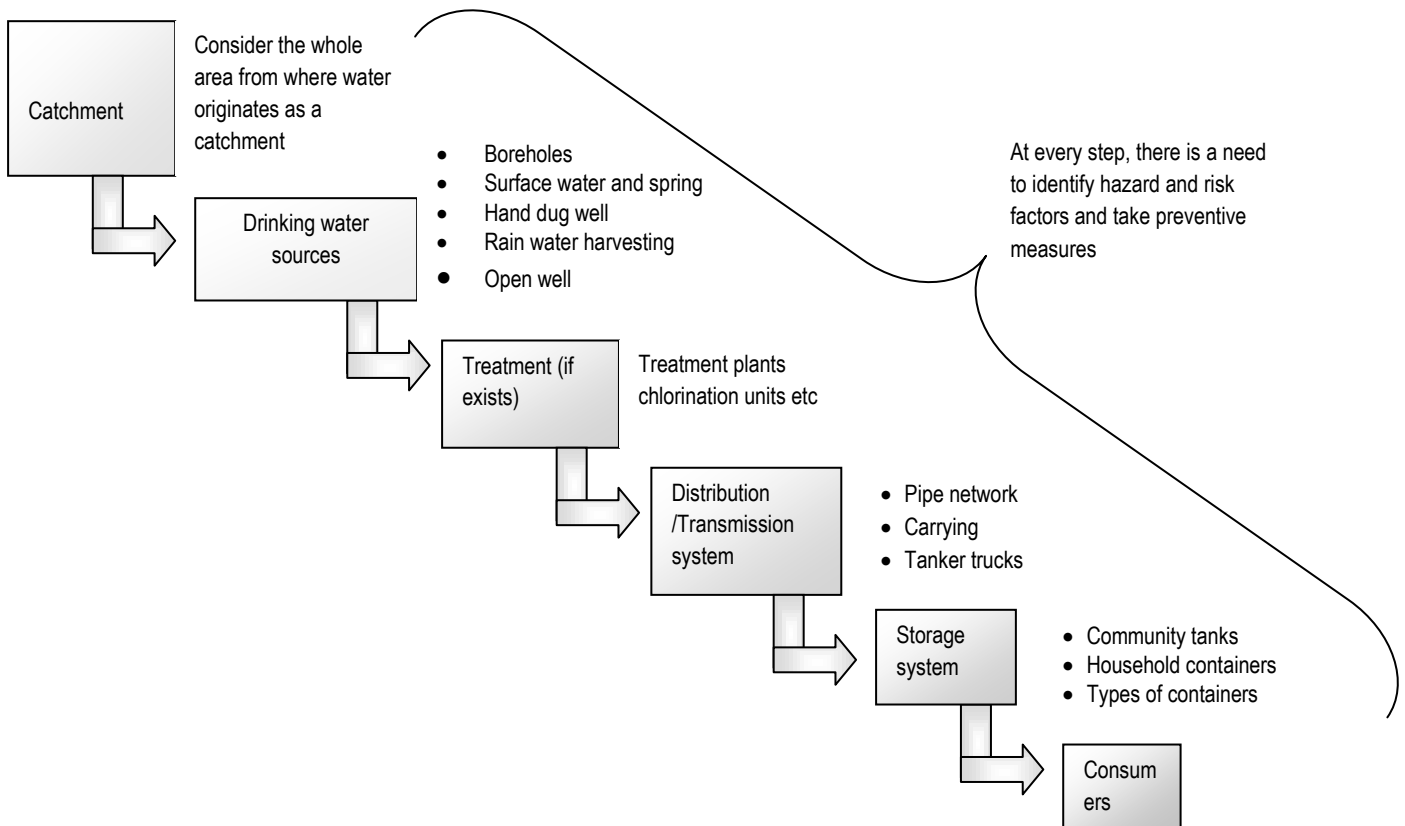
Catchment

Consider the whole area from where water originates as a catchment

Drinking water sources

- Boreholes
- Surface water and spring
- Hand dug well
- Rain water harvesting
- Open well

At every step, there is a need to identify hazard and risk factors and take preventive measures

Treatment (if exists)

Treatment plants chlorination units etc

Distribution /Transmission system

- Pipe network
- Carrying
- Tanker trucks

Storage system

- Community tanks
- Household containers
- Types of containers

Consum ers